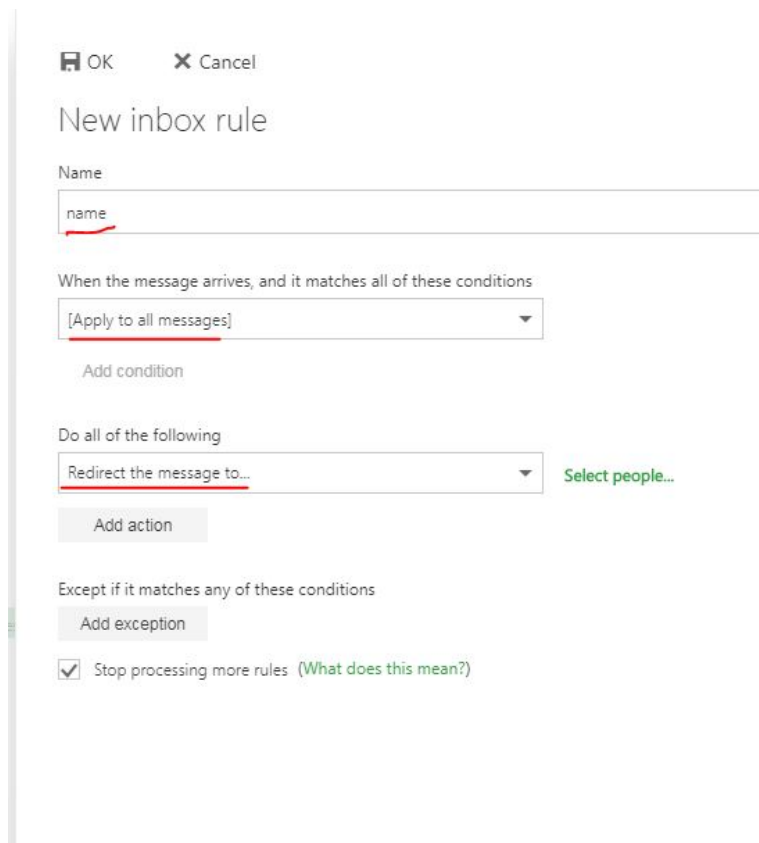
OK ✕ Cancel

New inbox rule

Name

name

When the message arrives, and it matches all of these conditions

[Apply to all messages]

Add condition

Do all of the following

Redirect the message to...

Select people...

Add action

Except if it matches any of these conditions

Add exception

Stop processing more rules (What does this mean?)